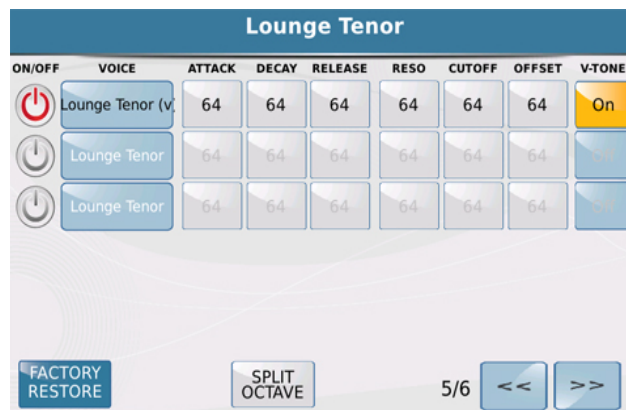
Lounge Tenor

| ON/OFF | VOICE | ATTACK | DECAY | RELEASE | RESO | CUTOFF | OFFSET | V-TONE |
|---|---|---|---|---|---|---|---|---|
| | Lounge Tenor (v | 64 | 64 | 64 | 64 | 64 | 64 | On |
| | Lounge Tenor | 64 | 64 | 64 | 64 | 64 | 64 | Off |
| | Lounge Tenor | 64 | 64 | 64 | 64 | 64 | 64 | Off |

FACTORY RESTORE

SPLIT OCTAVE

5/6

<<

>>